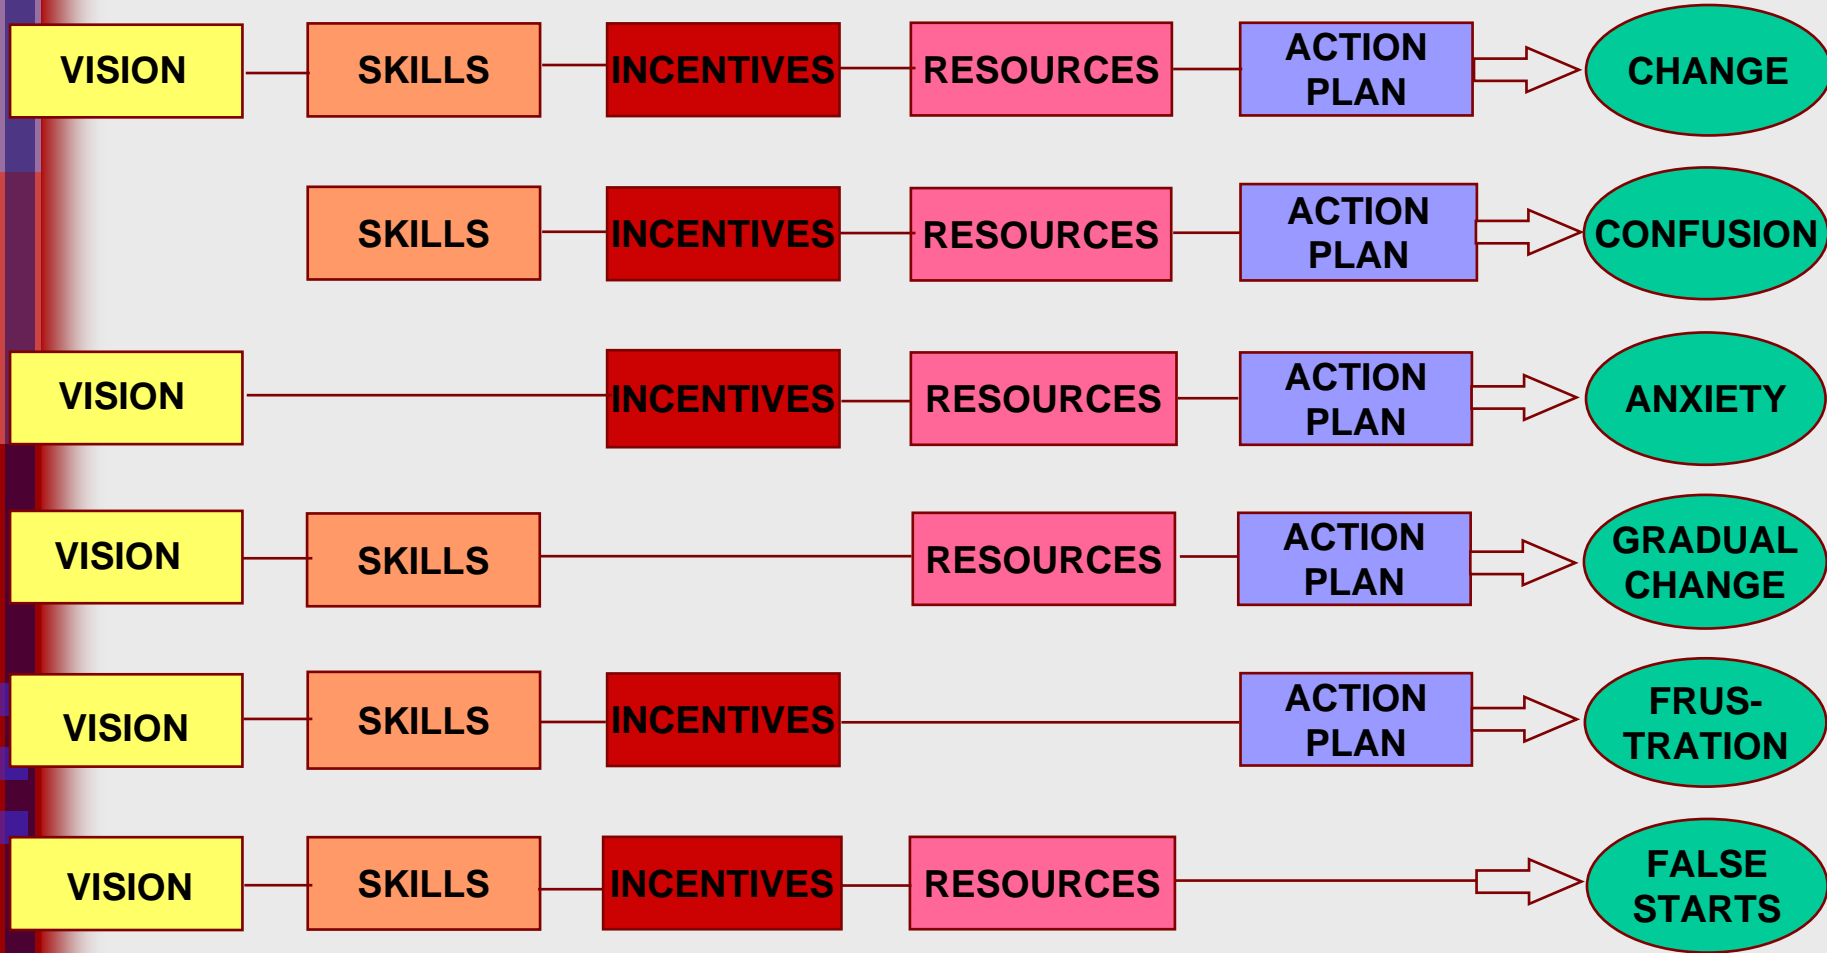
VISION SKILLS INCENTIVES RESOURCES ACTION PLAN CHANGE

SKILLS INCENTIVES RESOURCES ACTION PLAN CONFUSION

VISION INCENTIVES RESOURCES ACTION PLAN ANXIETY

VISION SKILLS RESOURCES ACTION PLAN GRADUAL CHANGE

VISION SKILLS INCENTIVES ACTION PLAN FRUSTRATION

VISION SKILLS INCENTIVES RESOURCES FALSE STARTS